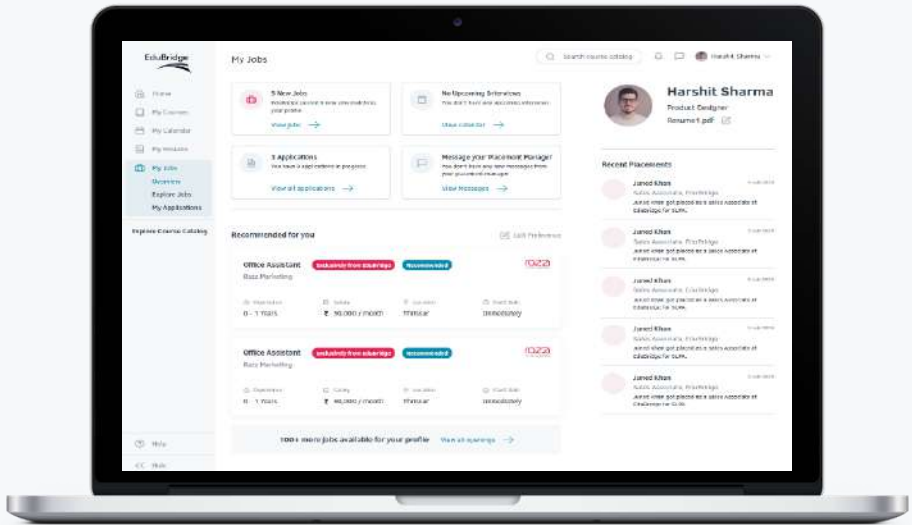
EduBridge

Home
My Courses
My Calendar
My Lessons
My Jobs
Overview
Explore Jobs
My Applications

Explore Course Catalog

Help
Hide

My Jobs

Search course catalog

Harshit Sharma

5 New Jobs
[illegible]
View jobs →

No Upcoming Interviews
You don't have any upcoming interviews
View calendar →

3 Applications
You have 3 applications in progress
View all applications →

Message your Placement Manager
You don't have any new messages from your placement manager
View messages →

Recommended for you

Edit Preference

Office Assistant
Exclusively from EduBridge
Recommended
Roza Marketing
rozza
Experience
0 - 1 Years
Salary
₹ 10,000 / month
Location
Thrissur
Start date
Immediately

Office Assistant
Exclusively from EduBridge
Recommended
Roza Marketing
rozza
Experience
0 - 1 Years
Salary
₹ 10,000 / month
Location
Thrissur
Start date
Immediately

100+ more jobs available for your profile View all openings →

Harshit Sharma
Product Designer
Resume1.pdf

Recent Placements

Javed Khan
Sales Associate, EduBridge
Javed Khan got placed as a Sales Associate at EduBridge for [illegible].

Javed Khan
Sales Associate, EduBridge
Javed Khan got placed as a Sales Associate at EduBridge for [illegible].

Javed Khan
Sales Associate, EduBridge
Javed Khan got placed as a Sales Associate at EduBridge for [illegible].

Javed Khan
Sales Associate, EduBridge
Javed Khan got placed as a Sales Associate at EduBridge for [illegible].

Javed Khan
Sales Associate, EduBridge
Javed Khan got placed as a Sales Associate at EduBridge for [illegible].